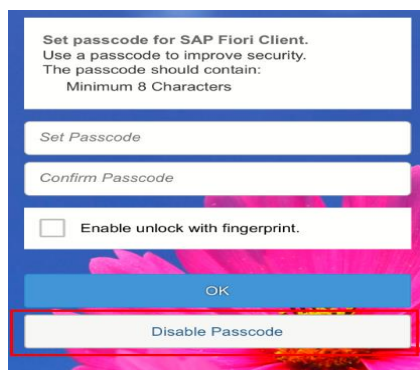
Set passcode for SAP Fiori Client.
Use a passcode to improve security.
The passcode should contain:
Minimum 8 Characters

Set Passcode

Confirm Passcode

Enable unlock with fingerprint.

OK

Disable Passcode